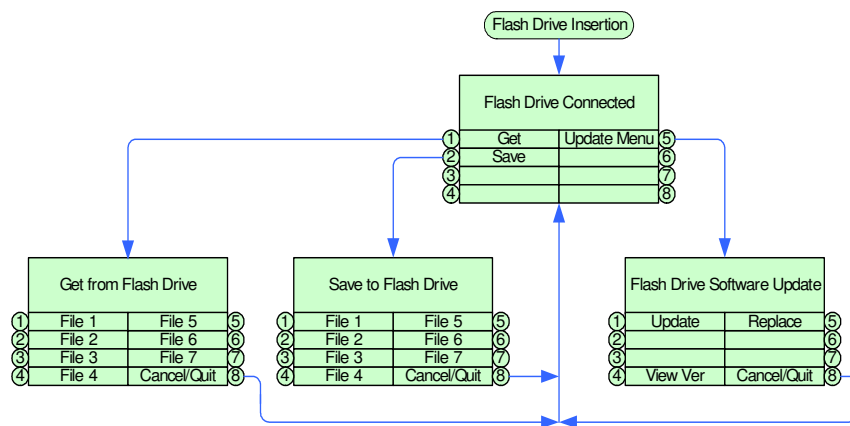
Flash Drive Insertion

Flash Drive Connected

| | | | |
|---|---|---|---|
| 1 | Get | Update Menu | 5 |
| 2 | Save | | 6 |
| 3 | | | 7 |
| 4 | | | 8 |

Get from Flash Drive

| | | | |
|---|---|---|---|
| 1 | File 1 | File 5 | 5 |
| 2 | File 2 | File 6 | 6 |
| 3 | File 3 | File 7 | 7 |
| 4 | File 4 | Cancel/Quit | 8 |

Save to Flash Drive

| | | | |
|---|---|---|---|
| 1 | File 1 | File 5 | 5 |
| 2 | File 2 | File 6 | 6 |
| 3 | File 3 | File 7 | 7 |
| 4 | File 4 | Cancel/Quit | 8 |

Flash Drive Software Update

| | | | |
|---|---|---|---|
| 1 | Update | Replace | 5 |
| 2 | | | 6 |
| 3 | | | 7 |
| 4 | View Ver | Cancel/Quit | 8 |